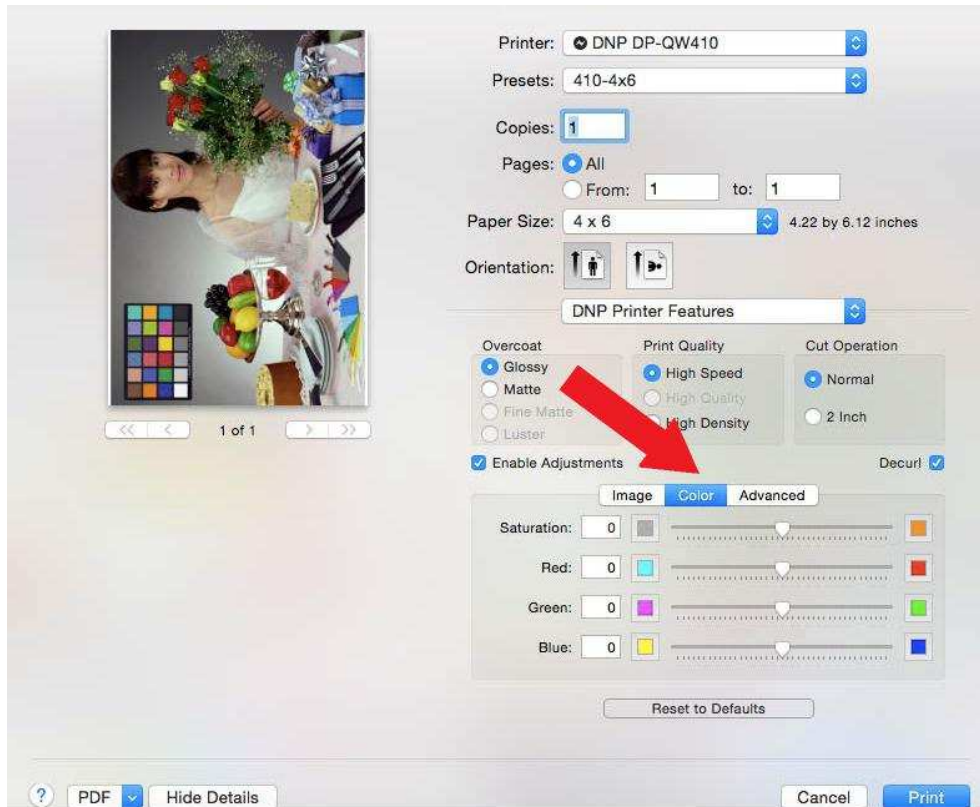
Printer: DNP DP-QW410

Presets: 410-4x6

Copies: 1

Pages: All

From: 1 to: 1

Paper Size: 4 x 6 4.22 by 6.12 inches

Orientation:

DNP Printer Features

Overcoat
Glossy
Matte
Fine Matte
Luster

Print Quality
High Speed
High Quality
High Density

Cut Operation
Normal
2 Inch

Enable Adjustments

Decurl

Image Color Advanced

Saturation: 0

Red: 0

Green: 0

Blue: 0

Reset to Defaults

1 of 1

? PDF Hide Details

Cancel Print